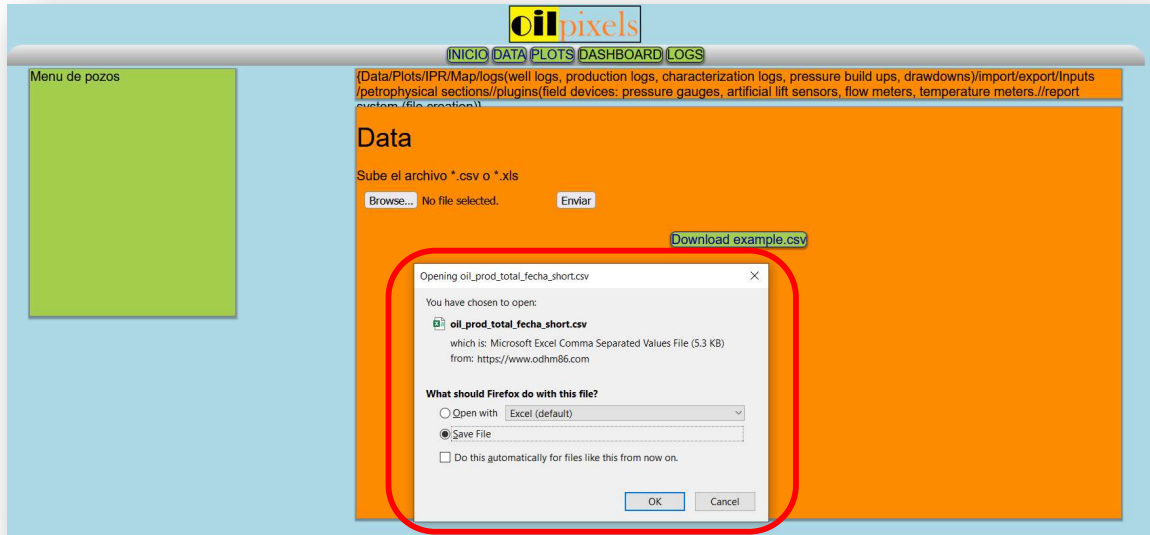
oilpixels

INICIO DATA PLOTS DASHBOARD LOGS

Menu de pozos

{Data/Plots/IPR/Map/logs(well logs, production logs, characterization logs, pressure build ups, drawdowns)/import/export/Inputs /petrophysical sections//plugins(field devices: pressure gauges, artificial lift sensors, flow meters, temperature meters.//report system (file creation)}

Data

Sube el archivo *.csv o *.xls

Browse... No file selected.

Enviar

Download example.csv

Opening oil_prod_total_fecha_short.csv

You have chosen to open:

oil_prod_total_fecha_short.csv

which is: Microsoft Excel Comma Separated Values File (5.3 KB)

from: https://www.odhm86.com

What should Firefox do with this file?

Open with Excel (default)

Save File

Do this automatically for files like this from now on.

OK Cancel